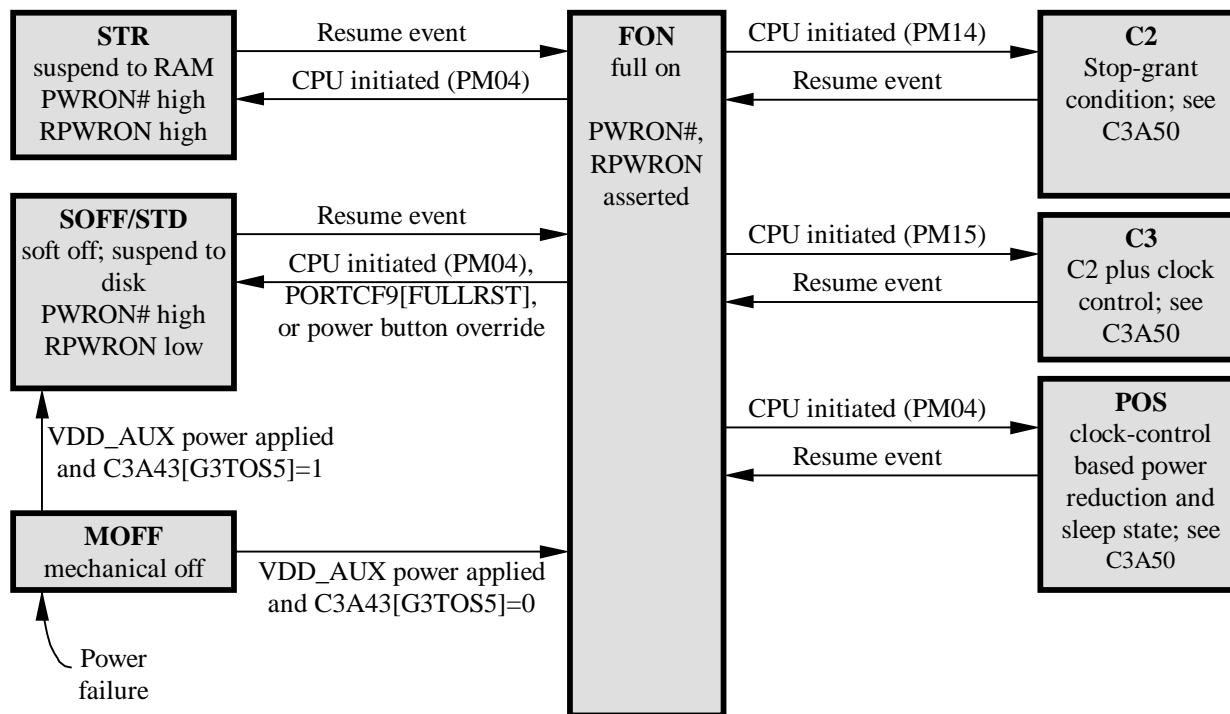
STR
suspend to RAM
PWRON# high
RPWRON high

Resume event

CPU initiated (PM04)

FON
full on

PWRON#,
RPWRON
asserted

CPU initiated (PM14)

Resume event

C2
Stop-grant condition; see C3A50

SOFF/STD
soft off; suspend to disk
PWRON# high
RPWRON low

Resume event

CPU initiated (PM04), PORTCF9[FULLRST], or power button override

CPU initiated (PM15)

Resume event

C3
C2 plus clock control; see C3A50

VDD_AUX power applied and C3A43[G3TOS5]=1

CPU initiated (PM04)

Resume event

POS
clock-control based power reduction and sleep state; see C3A50

MOFF
mechanical off

VDD_AUX power applied and C3A43[G3TOS5]=0

Power failure